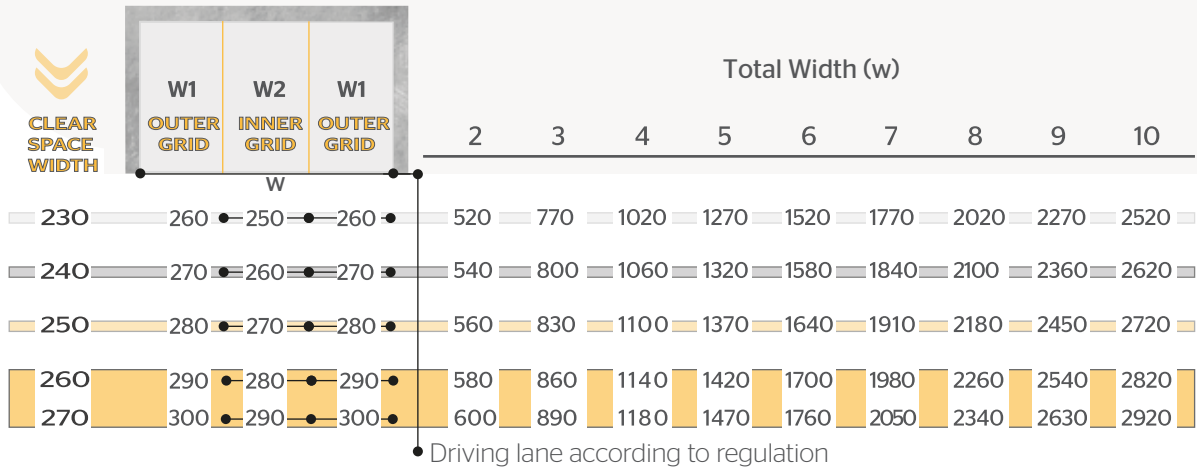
CLEAR SPACE WIDTH

| | W1 OUTER GRID | W2 INNER GRID | W1 OUTER GRID | 2 | 3 | 4 | 5 | 6 | 7 | 8 | 9 | 10 |
|---|---|---|---|---|---|---|---|---|---|---|---|---|
| 230 | 260 | 250 | 260 | 520 | 770 | 1020 | 1270 | 1520 | 1770 | 2020 | 2270 | 2520 |
| 240 | 270 | 260 | 270 | 540 | 800 | 1060 | 1320 | 1580 | 1840 | 2100 | 2360 | 2620 |
| 250 | 280 | 270 | 280 | 560 | 830 | 1100 | 1370 | 1640 | 1910 | 2180 | 2450 | 2720 |
| 260 | 290 | 280 | 290 | 580 | 860 | 1140 | 1420 | 1700 | 1980 | 2260 | 2540 | 2820 |
| 270 | 300 | 290 | 300 | 600 | 890 | 1180 | 1470 | 1760 | 2050 | 2340 | 2630 | 2920 |

W

Total Width (w)

Driving lane according to regulation